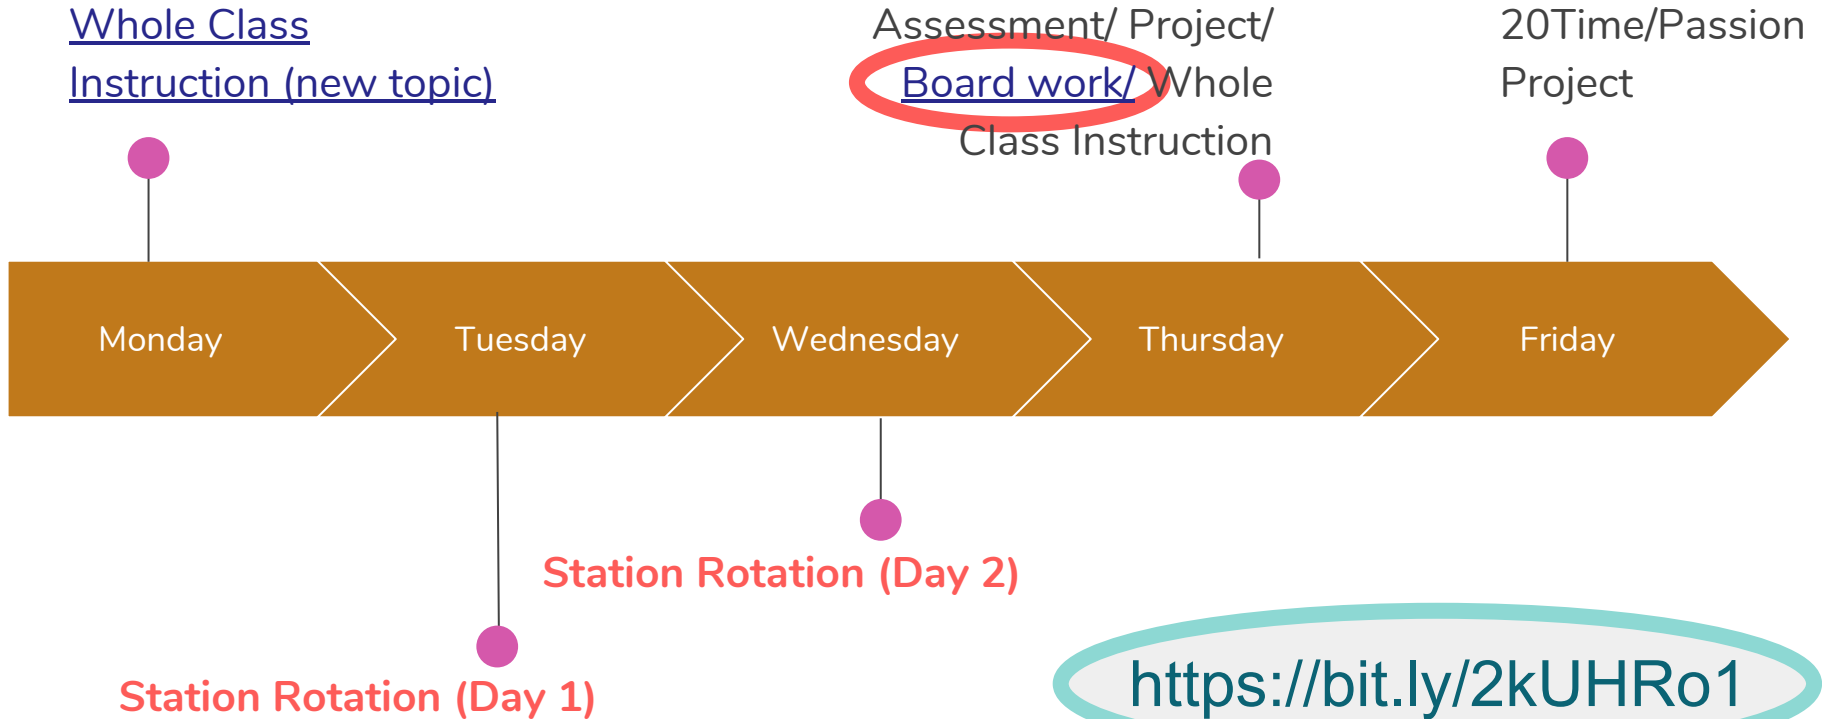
Whole Class Instruction (new topic)

Assessment/ Project/ Board work/ Whole Class Instruction

20Time/Passion Project

Monday

Tuesday

Wednesday

Thursday

Friday

Station Rotation (Day 2)

Station Rotation (Day 1)

https://bit.ly/2kUHRo1